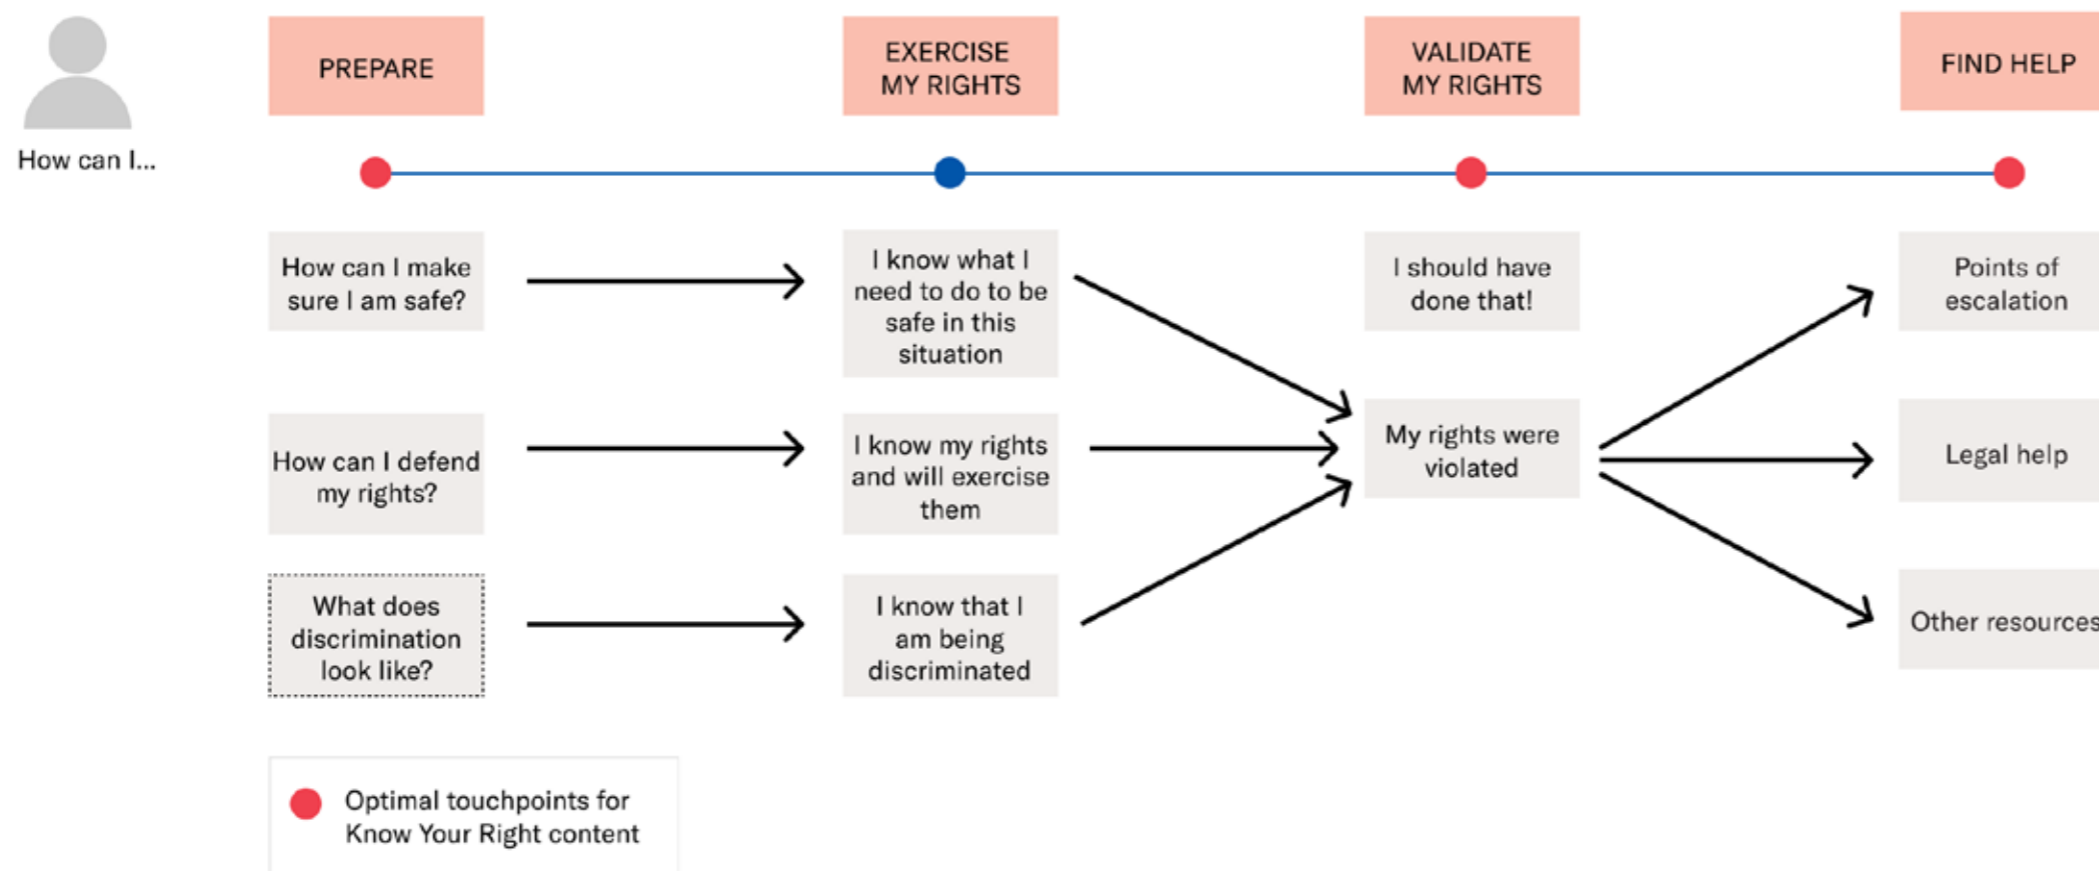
How can I...

PREPARE

EXERCISE MY RIGHTS

VALIDATE MY RIGHTS

FIND HELP

How can I make sure I am safe?

I know what I need to do to be safe in this situation

I should have done that!

Points of escalation

How can I defend my rights?

I know my rights and will exercise them

My rights were violated

Legal help

What does discrimination look like?

I know that I am being discriminated

Other resources

Optimal touchpoints for Know Your Right content